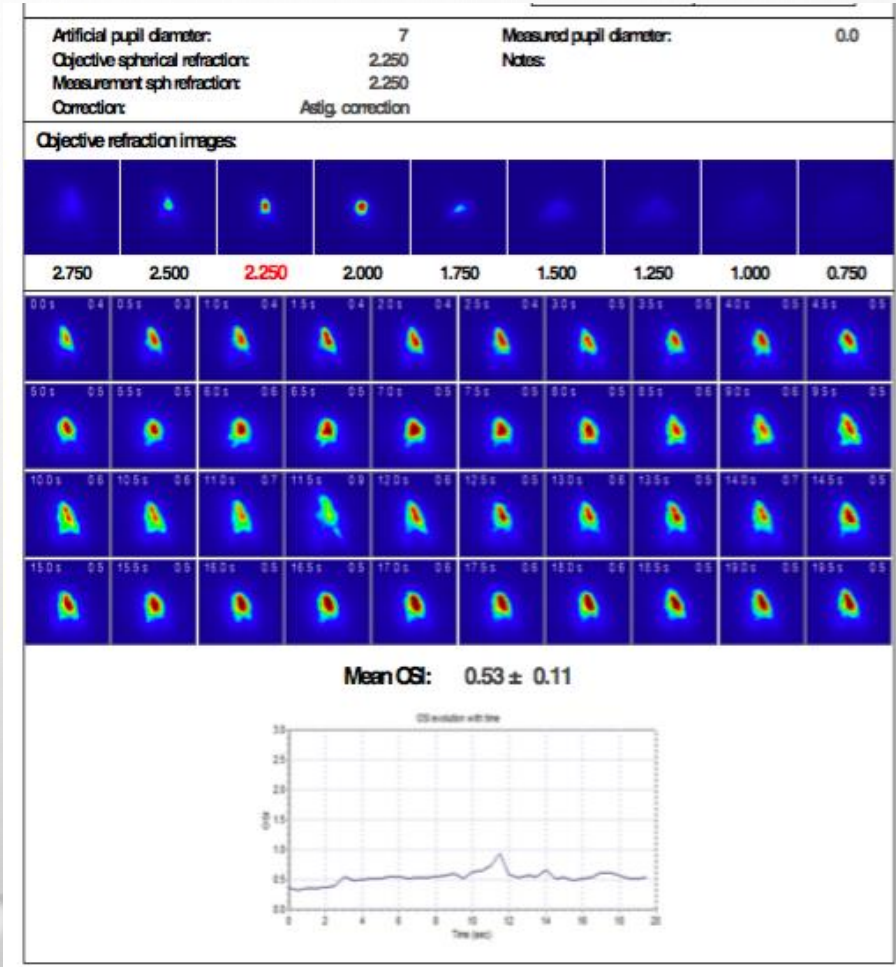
Artificial pupil diameter: 7
Objective spherical refraction: 2.250
Measurement sph refraction: 2.250
Correction: Astig. correction

Measured pupil diameter: 0.0
Notes:

Objective refraction images:

2.750 2.500 2.250 2.000 1.750 1.500 1.250 1.000 0.750

0.0 s 0.4 | 0.5 s 0.3 | 1.0 s 0.4 | 1.5 s 0.4 | 2.0 s 0.4 | 2.5 s 0.4 | 3.0 s 0.5 | 3.5 s 0.5 | 4.0 s 0.5 | 4.5 s 0.5
5.0 s 0.5 | 5.5 s 0.5 | 6.0 s 0.6 | 6.5 s 0.5 | 7.0 s 0.5 | 7.5 s 0.5 | 8.0 s 0.5 | 8.5 s 0.6 | 9.0 s 0.6 | 9.5 s 0.5
10.0 s 0.6 | 10.5 s 0.6 | 11.0 s 0.7 | 11.5 s 0.9 | 12.0 s 0.6 | 12.5 s 0.5 | 13.0 s 0.6 | 13.5 s 0.5 | 14.0 s 0.7 | 14.5 s 0.5
15.0 s 0.5 | 15.5 s 0.5 | 16.0 s 0.5 | 16.5 s 0.5 | 17.0 s 0.6 | 17.5 s 0.6 | 18.0 s 0.6 | 18.5 s 0.5 | 19.0 s 0.5 | 19.5 s 0.5

Mean OSI: 0.53 ± 0.11

OSI evolution with time
3.0
2.5
2.0
1.5
1.0
0.5
0.0
OSI
0 2 4 6 8 10 12 14 16 18 20
Time (sec)